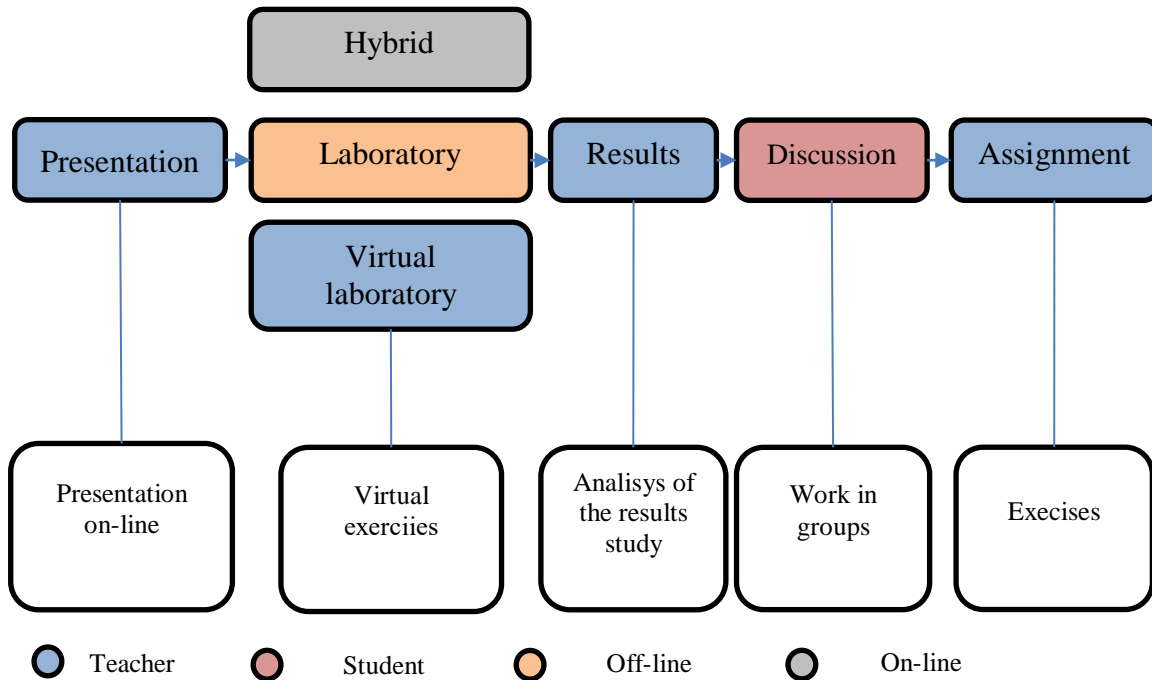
Hybrid

Presentation

Laboratory

Results

Discussion

Assignment

Virtual laboratory

Presentation on-line

Virtual exerciies

Analisys of the results study

Work in groups

Execises

Teacher

Student

Off-line

On-line